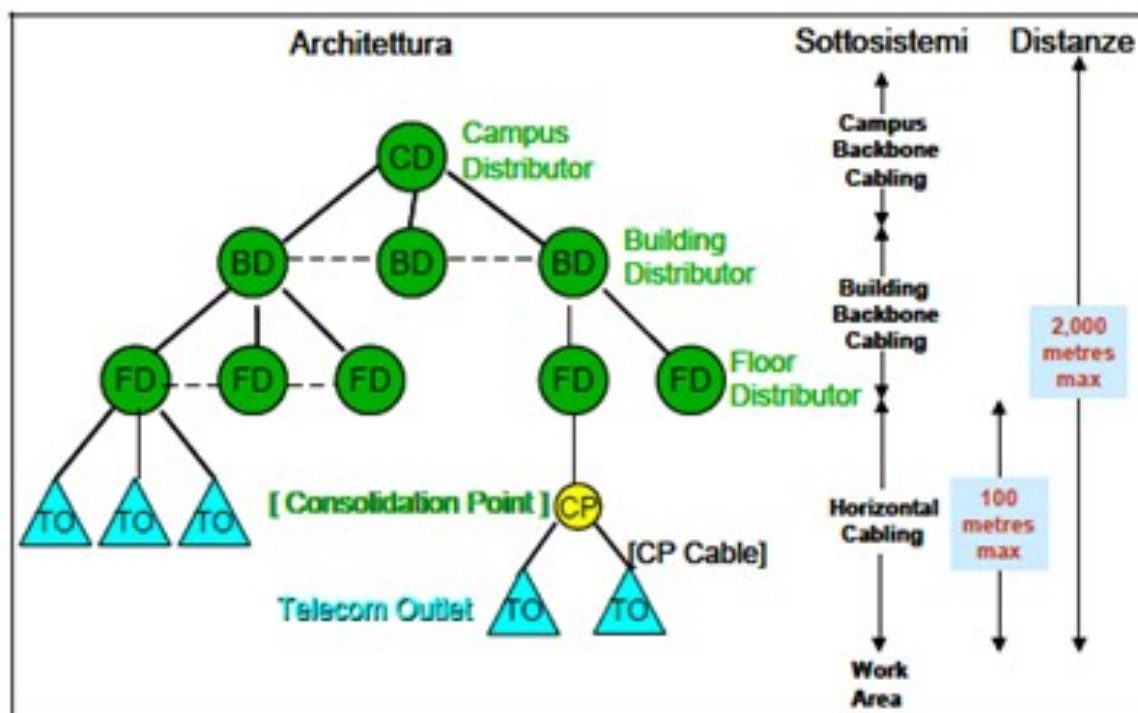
Architettura

Sottosistemi

Distanze

CD

Campus Distributor

BD

BD

BD

Building Distributor

FD

FD

FD

FD

FD

Floor Distributor

TO

TO

TO

[ Consolidation Point ]

CP

[CP Cable]

Telecom Outlet

TO

TO

Campus Backbone Cabling

Building Backbone Cabling

Horizontal Cabling

Work Area

100 metres max

2,000 metres max